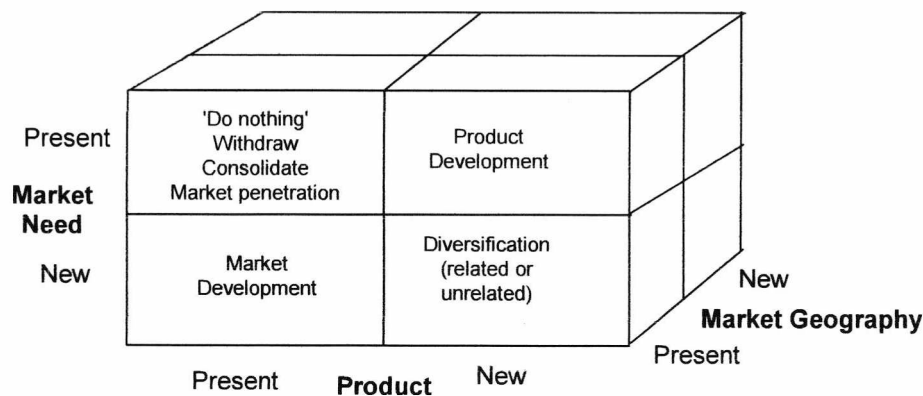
Present

'Do nothing'
Withdraw
Consolidate
Market penetration

Product
Development

Market
Need

New

Market
Development

Diversification
(related or
unrelated)

New

Market Geography

Present

Present

Product

New